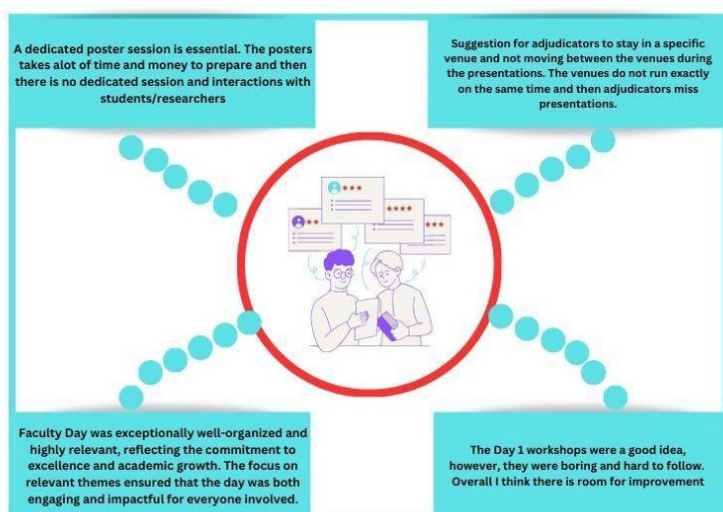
A dedicated poster session is essential. The posters takes alot of time and money to prepare and then there is no dedicated session and interactions with students/researchers

Suggestion for adjudicators to stay in a specific venue and not moving between the venues during the presentations. The venues do not run exactly on the same time and then adjudicators miss presentations.

Faculty Day was exceptionally well-organized and highly relevant, reflecting the commitment to excellence and academic growth. The focus on relevant themes ensured that the day was both engaging and impactful for everyone involved.

The Day 1 workshops were a good idea, however, they were boring and hard to follow. Overall I think there is room for improvement